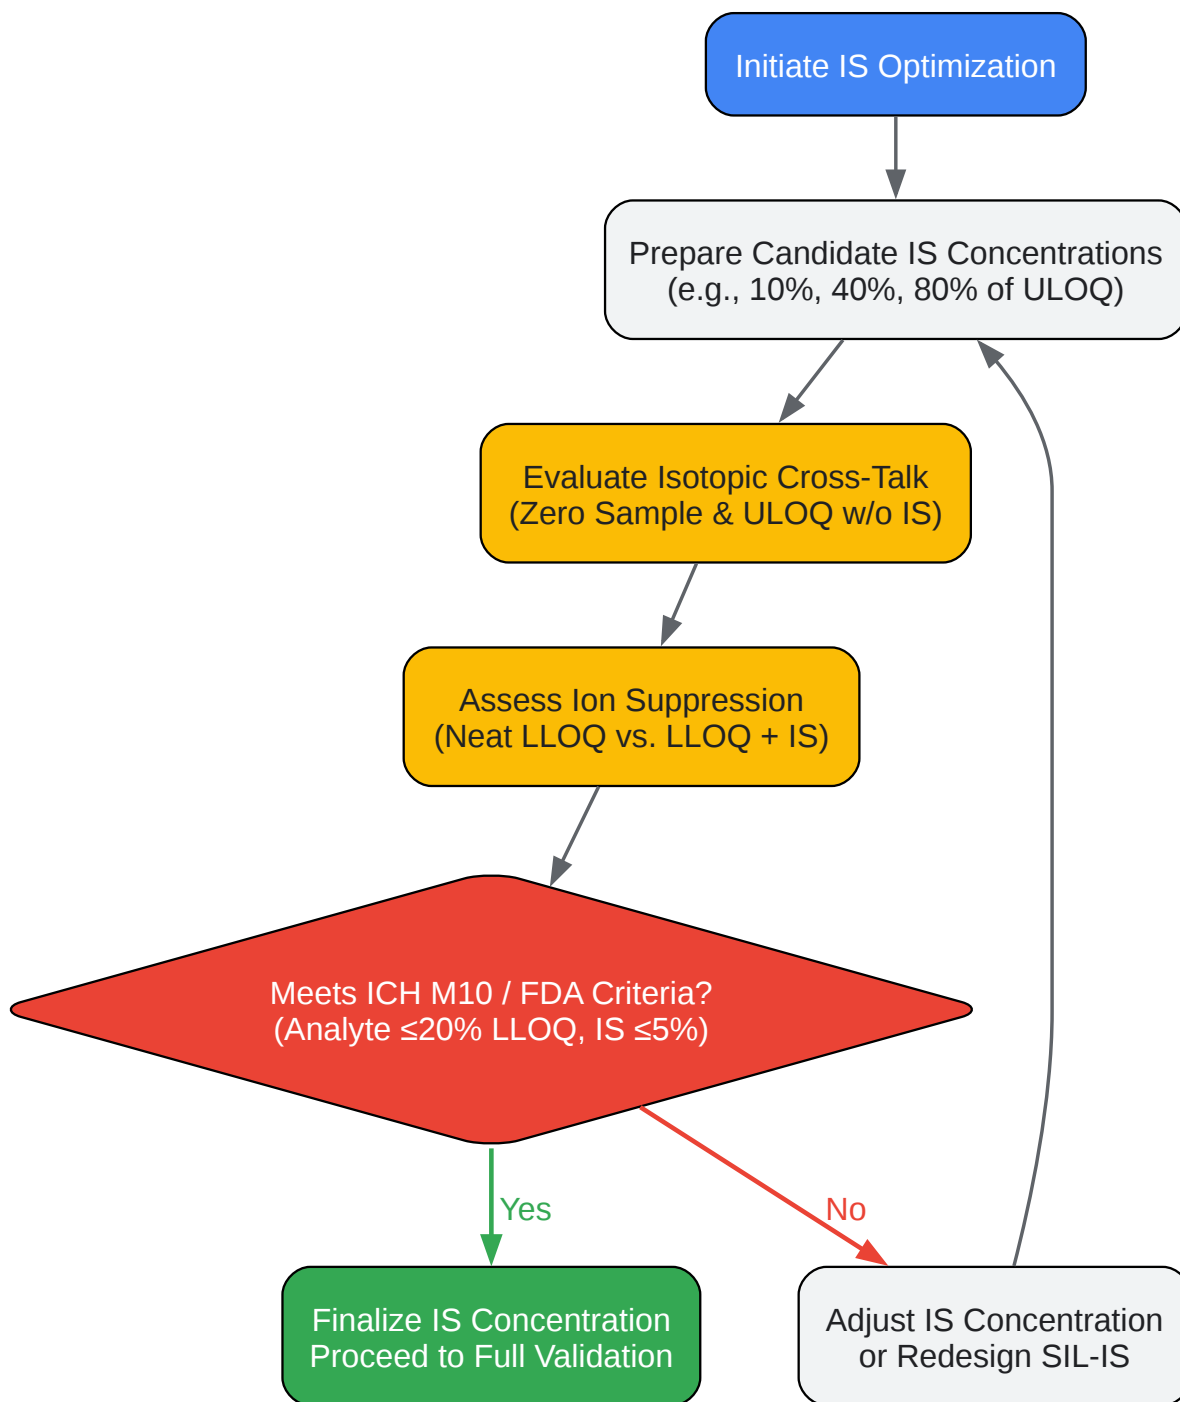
Initiate IS Optimization

Prepare Candidate IS Concentrations
(e.g., 10%, 40%, 80% of ULOQ)

Evaluate Isotopic Cross-Talk
(Zero Sample & ULOQ w/o IS)

Assess Ion Suppression
(Neat LLOQ vs. LLOQ + IS)

Meets ICH M10 / FDA Criteria?
(Analyte ≤20% LLOQ, IS ≤5%)

Yes

No

Finalize IS Concentration
Proceed to Full Validation

Adjust IS Concentration
or Redesign SIL-IS